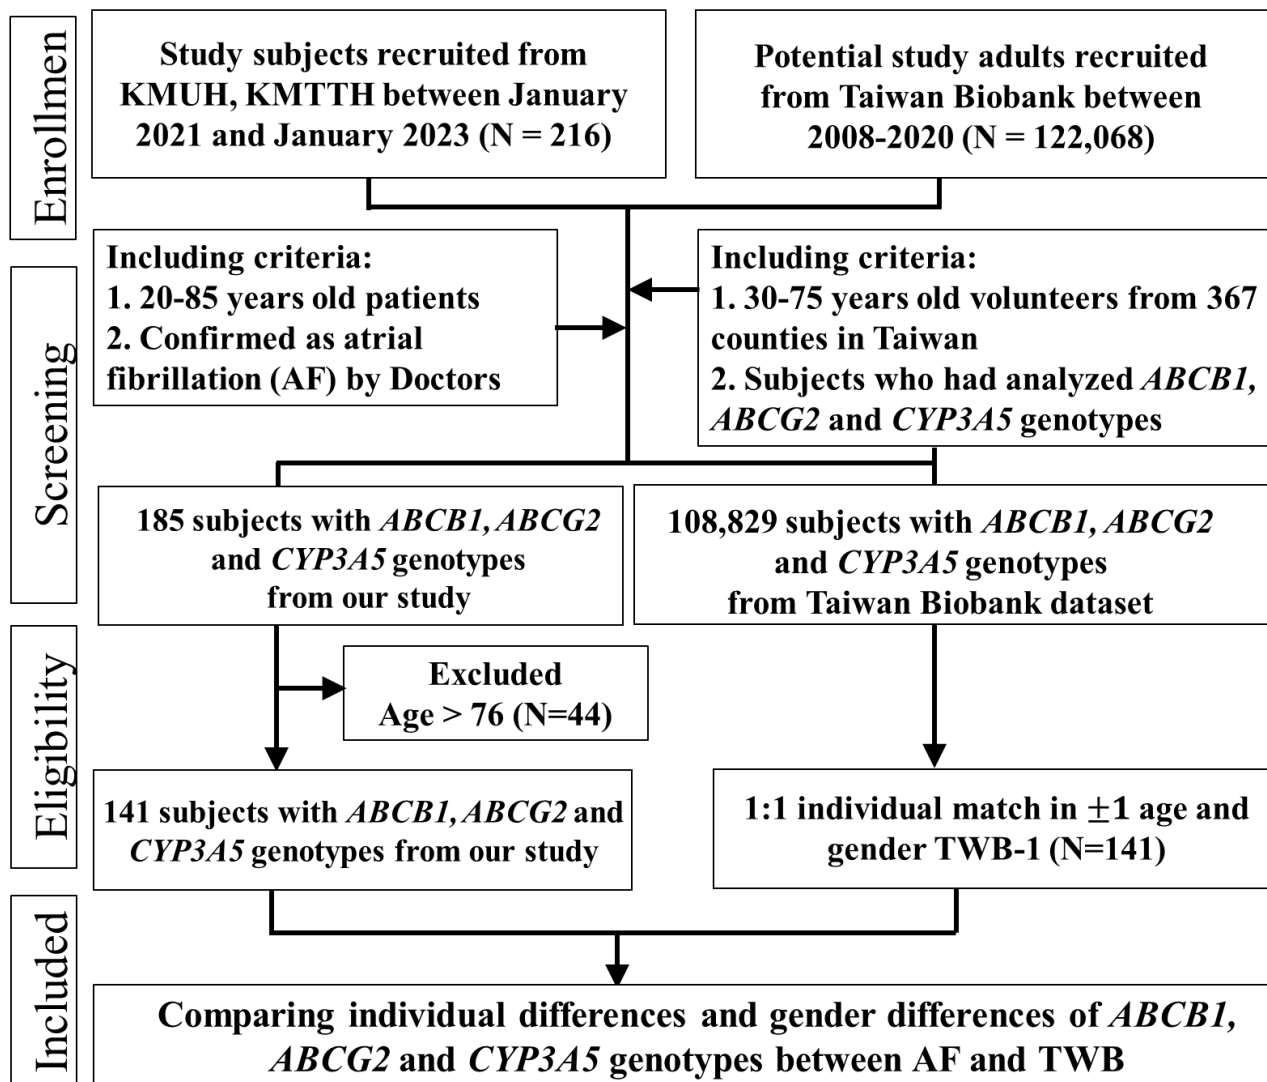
Enrollmen

Study subjects recruited from KMUH, KMTTH between January 2021 and January 2023 (N = 216)

Potential study adults recruited from Taiwan Biobank between 2008-2020 (N = 122,068)

Screening

Including criteria:
1. 20-85 years old patients
2. Confirmed as atrial fibrillation (AF) by Doctors

Including criteria:
1. 30-75 years old volunteers from 367 counties in Taiwan
2. Subjects who had analyzed *ABCB1, ABCG2* and *CYP3A5* genotypes

185 subjects with *ABCB1, ABCG2* and *CYP3A5* genotypes from our study

108,829 subjects with *ABCB1, ABCG2* and *CYP3A5* genotypes from Taiwan Biobank dataset

Eligibility

Excluded
Age > 76 (N=44)

141 subjects with *ABCB1, ABCG2* and *CYP3A5* genotypes from our study

1:1 individual match in $\pm$1 age and gender TWB-1 (N=141)

Included

Comparing individual differences and gender differences of *ABCB1, ABCG2* and *CYP3A5* genotypes between AF and TWB